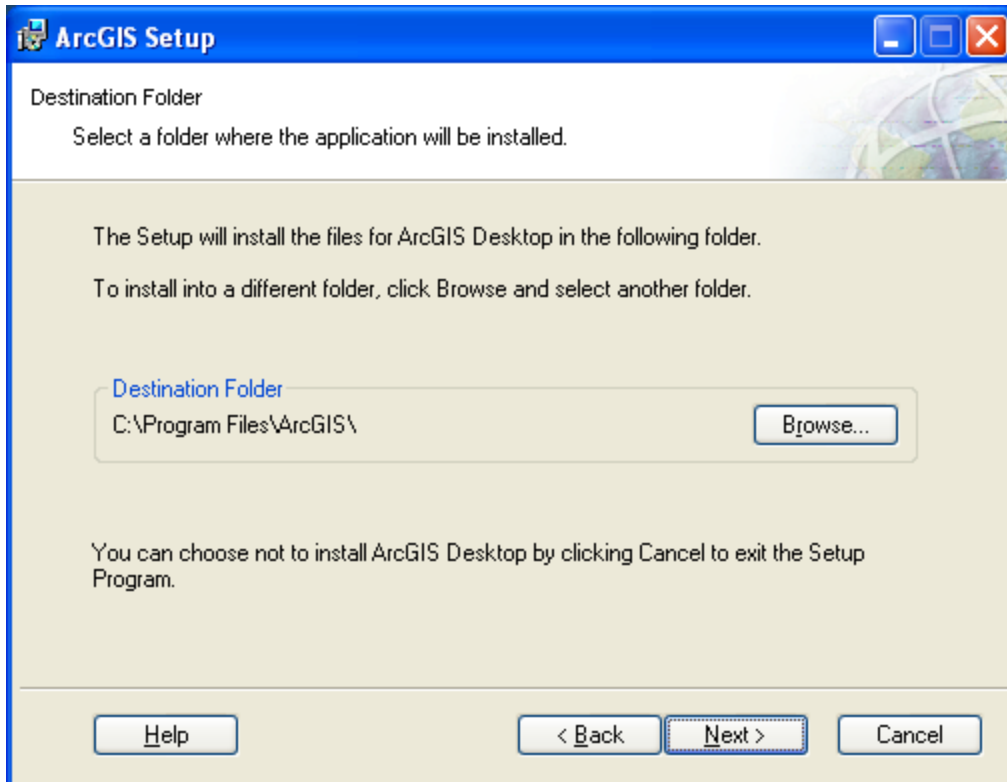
ArcGIS Setup

Destination Folder

Select a folder where the application will be installed.

The Setup will install the files for ArcGIS Desktop in the following folder.

To install into a different folder, click Browse and select another folder.

Destination Folder

C:\Program Files\ArcGIS\

Browse...

You can choose not to install ArcGIS Desktop by clicking Cancel to exit the Setup Program.

Help

< Back

Next >

Cancel